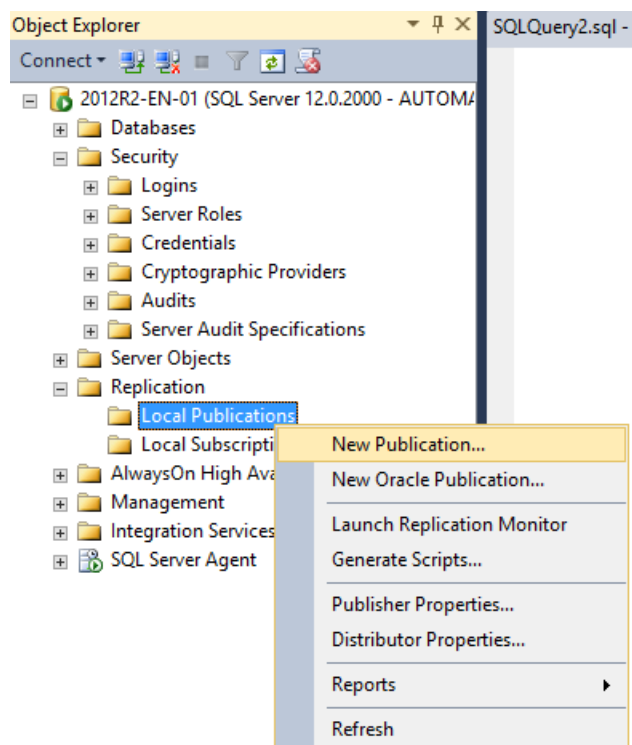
Object Explorer ▾ ₽ ✕

SQLQuery2.sql -

Connect ▾

2012R2-EN-01 (SQL Server 12.0.2000 - AUTOMA

Databases

Security

Logins

Server Roles

Credentials

Cryptographic Providers

Audits

Server Audit Specifications

Server Objects

Replication

Local Publications

Local Subscripti

AlwaysOn High Ava

Management

Integration Services

SQL Server Agent

New Publication...

New Oracle Publication...

Launch Replication Monitor

Generate Scripts...

Publisher Properties...

Distributor Properties...

Reports

Refresh